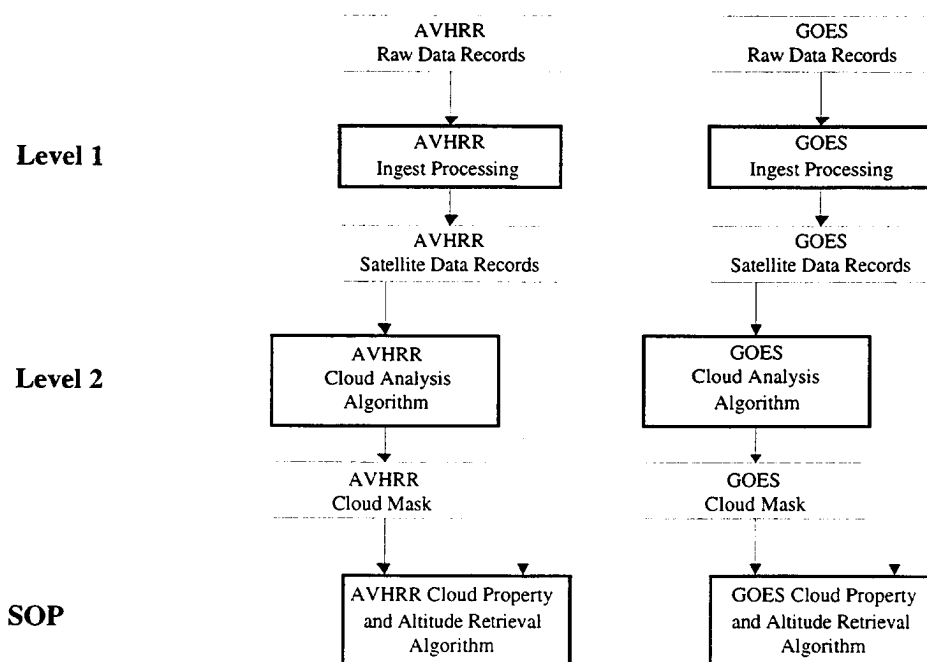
AVHRR
Raw Data Records

GOES
Raw Data Records

Level 1

AVHRR
Ingest Processing

GOES
Ingest Processing

AVHRR
Satellite Data Records

GOES
Satellite Data Records

Level 2

AVHRR
Cloud Analysis
Algorithm

GOES
Cloud Analysis
Algorithm

AVHRR
Cloud Mask

GOES
Cloud Mask

SOP

AVHRR Cloud Property
and Altitude Retrieval
Algorithm

GOES Cloud Property
and Altitude Retrieval
Algorithm